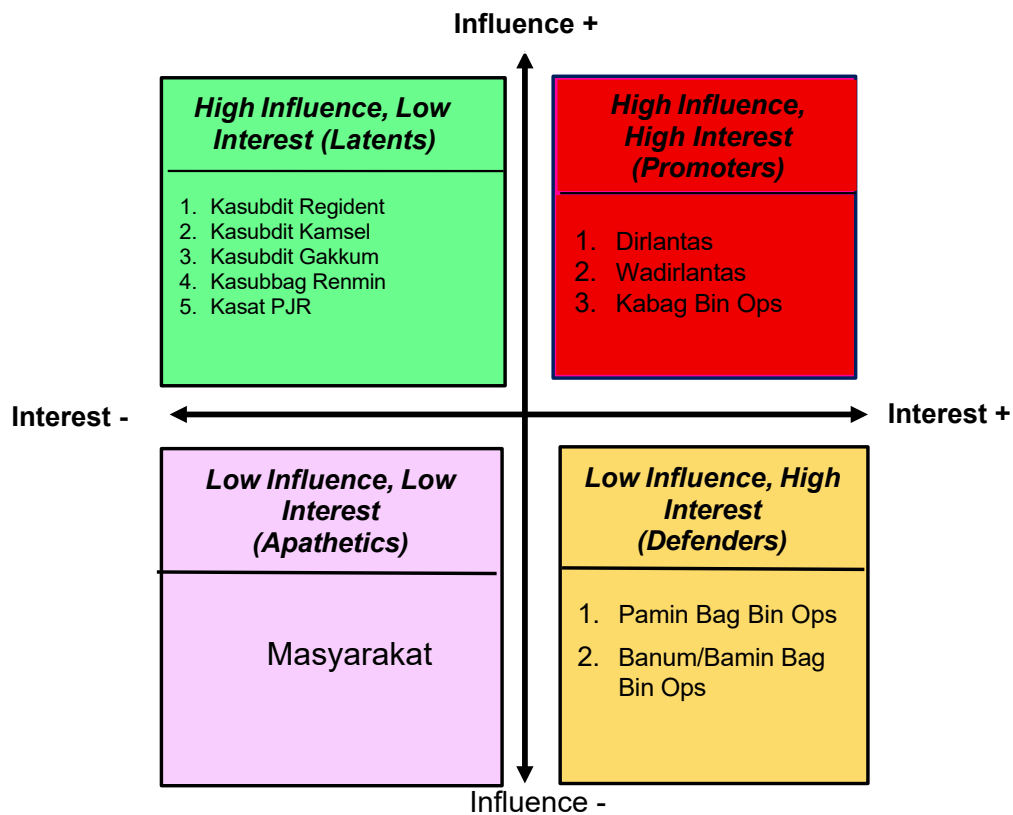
Influence +

High Influence, Low Interest (Latents)

1. Kasubdit Regident
2. Kasubdit Kamsel
3. Kasubdit Gakkum
4. Kasubbag Renmin
5. Kasat PJR

High Influence, High Interest (Promoters)

1. Dirlantas
2. Wadirlantas
3. Kabag Bin Ops

Interest -

Interest +

Low Influence, Low Interest (Apathetics)

Masyarakat

Low Influence, High Interest (Defenders)

1. Pamin Bag Bin Ops
2. Banum/Bamin Bag Bin Ops

Influence -